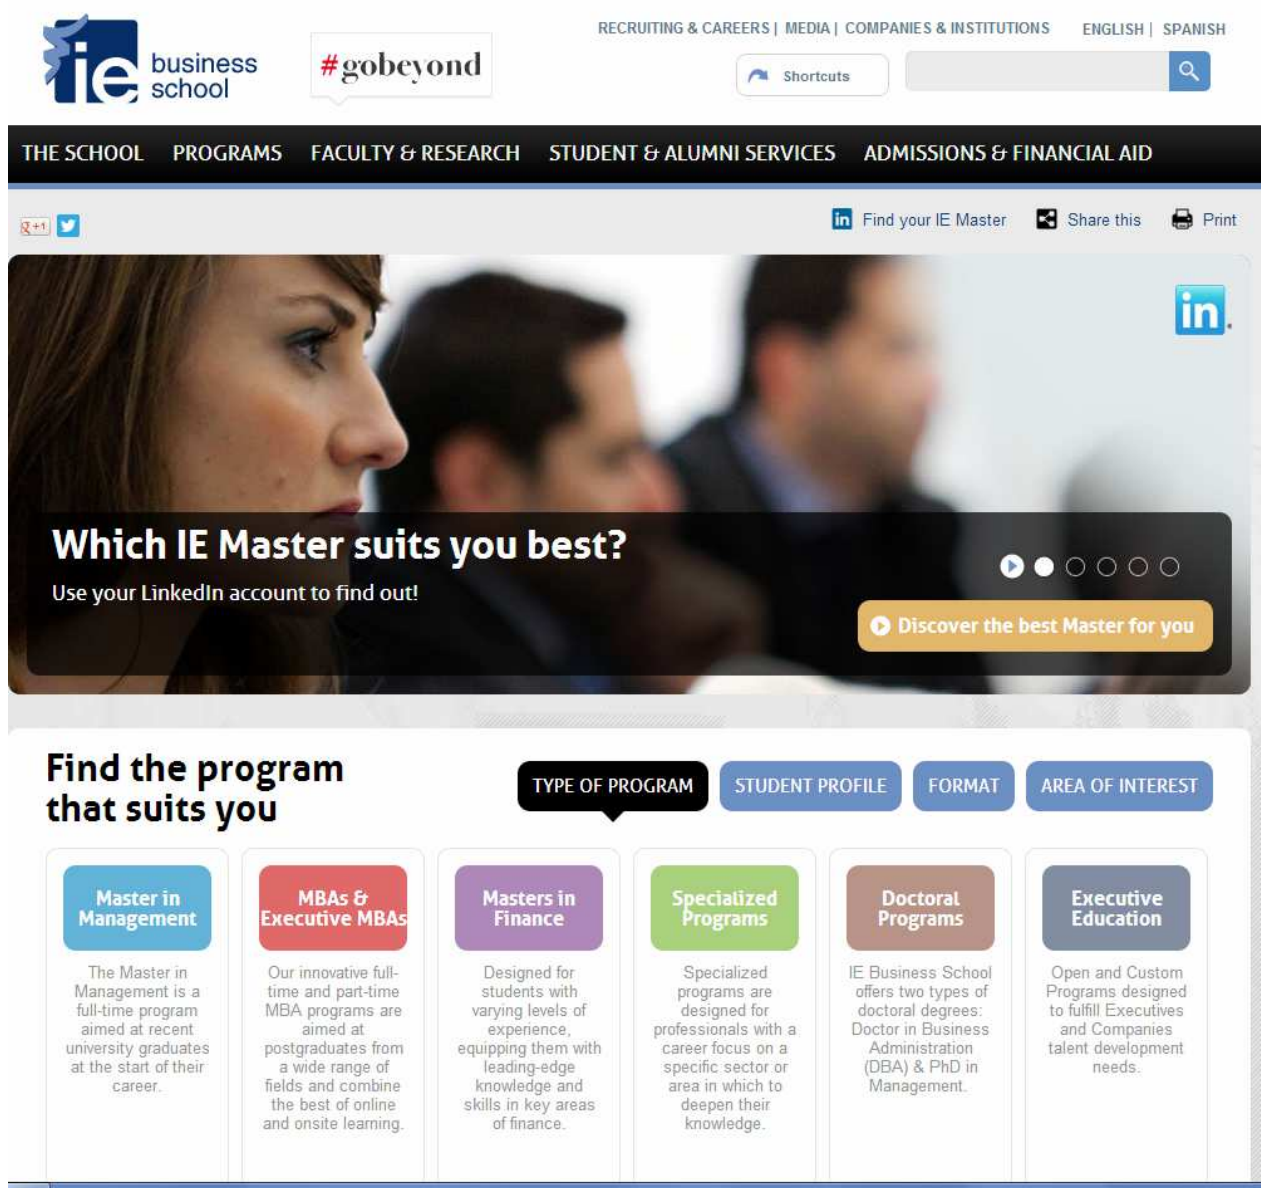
ie business school

#gobeyond

RECRUITING & CAREERS | MEDIA | COMPANIES & INSTITUTIONS ENGLISH | SPANISH

Shortcuts

THE SCHOOL PROGRAMS FACULTY & RESEARCH STUDENT & ALUMNI SERVICES ADMISSIONS & FINANCIAL AID

g+1

Find your IE Master Share this Print

in.

Which IE Master suits you best?

Use your LinkedIn account to find out!

Discover the best Master for you

Find the program that suits you

TYPE OF PROGRAM STUDENT PROFILE FORMAT AREA OF INTEREST

Master in Management

The Master in Management is a full-time program aimed at recent university graduates at the start of their career.

MBAs & Executive MBAs

Our innovative full-time and part-time MBA programs are aimed at postgraduates from a wide range of fields and combine the best of online and onsite learning.

Masters in Finance

Designed for students with varying levels of experience, equipping them with leading-edge knowledge and skills in key areas of finance.

Specialized Programs

Specialized programs are designed for professionals with a career focus on a specific sector or area in which to deepen their knowledge.

Doctoral Programs

IE Business School offers two types of doctoral degrees: Doctor in Business Administration (DBA) & PhD in Management.

Executive Education

Open and Custom Programs designed to fulfill Executives and Companies talent development needs.